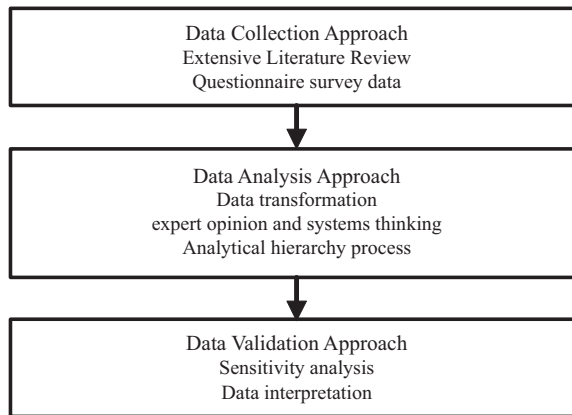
Data Collection Approach
Extensive Literature Review
Questionnaire survey data

Data Analysis Approach
Data transformation
expert opinion and systems thinking
Analytical hierarchy process

Data Validation Approach
Sensitivity analysis
Data interpretation